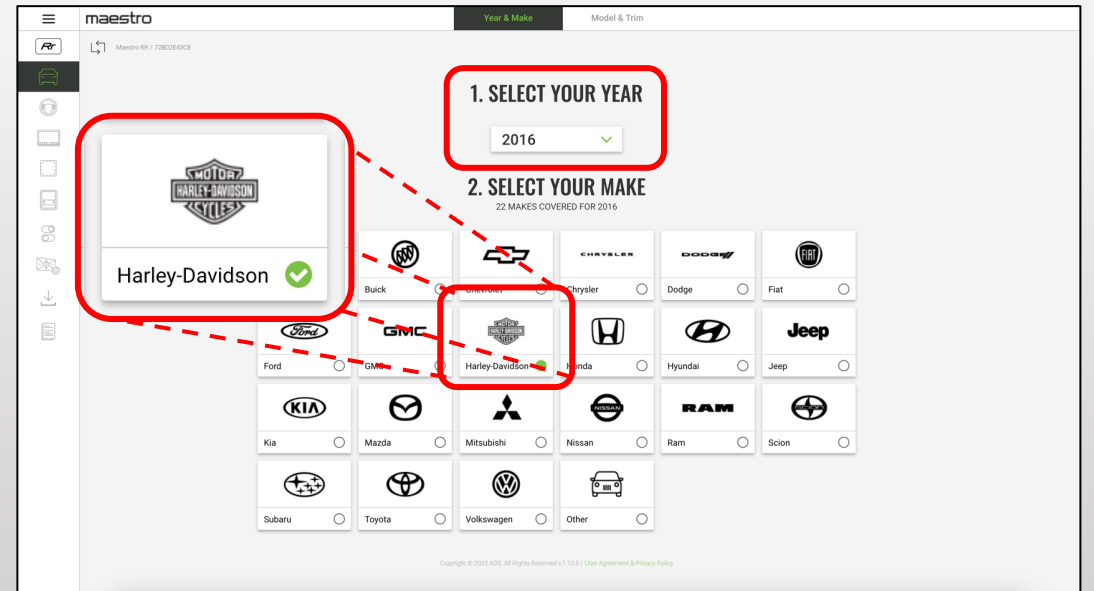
maestro

Year & Make

Model & Trim

RR

Maestro RR / 72BD2E43C8

1. SELECT YOUR YEAR

2016

2. SELECT YOUR MAKE

22 MAKES COVERED FOR 2016

MOTOR HARLEY-DAVIDSON CYCLES

Harley-Davidson

Buick

Chevrolet

CHRYSLER

Chrysler

DODGE

Dodge

FIAT

Fiat

Ford

Ford

GMC

GMC

MOTOR HARLEY-DAVIDSON CYCLES

Harley-Davidson

Honda

Hyundai

Jeep

Jeep

KIA

Kia

Mazda

Mitsubishi

NISSAN

Nissan

RAM

Ram

Scion

Subaru

Toyota

Volkswagen

Other

Copyright © 2022 ADS. All Rights Reserved v.1.10.6 | User Agreement & Privacy Policy